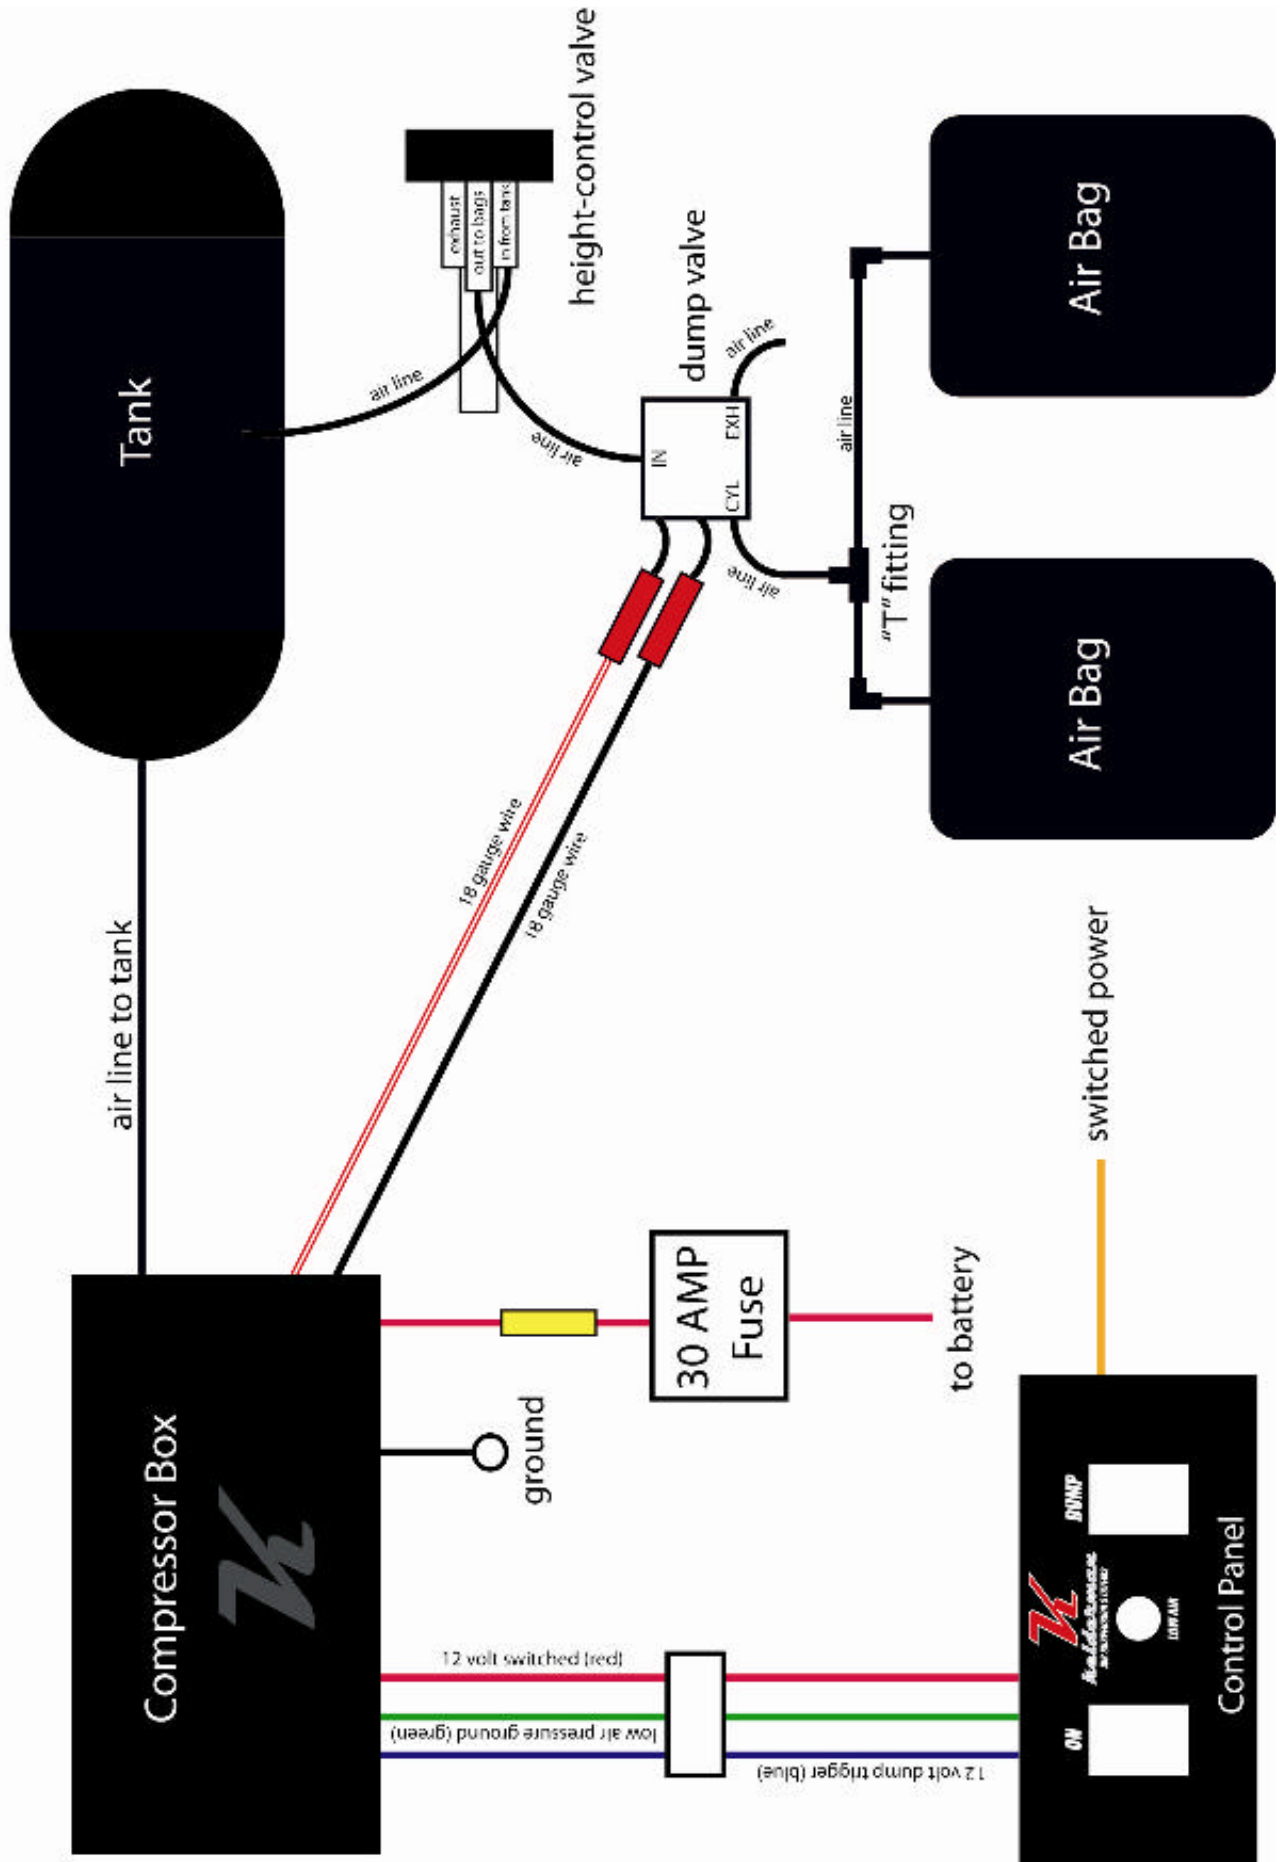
Tank

height-control valve

exhaust
out to bags
in from tank

air line

air line

dump valve

IN
EXH
CYL

air line

air line

air line

Air Bag

Air Bag

"T" fitting

18 gauge wire

18 gauge wire

air line to tank

switched power

30 AMP Fuse

to battery

ground

Compressor Box

12 volt switched (red)

low air pressure ground (green)

12 volt dump trigger (blue)

DUMP

LOW AIR

ON

Control Panel